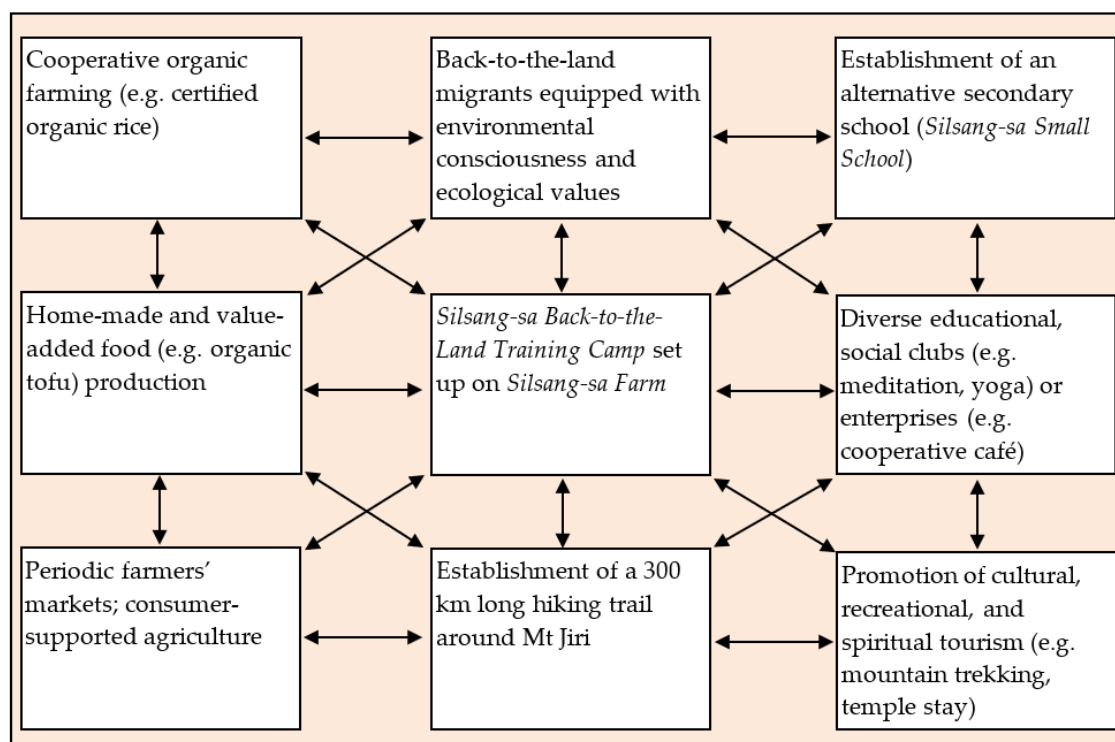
Cooperative organic farming (e.g. certified organic rice)

Back-to-the-land migrants equipped with environmental consciousness and ecological values

Establishment of an alternative secondary school (*Silsang-sa Small School*)

Home-made and value-added food (e.g. organic tofu) production

*Silsang-sa Back-to-the-Land Training Camp* set up on *Silsang-sa Farm*

Diverse educational, social clubs (e.g. meditation, yoga) or enterprises (e.g. cooperative café)

Periodic farmers' markets; consumer-supported agriculture

Establishment of a 300 km long hiking trail around Mt Jiri

Promotion of cultural, recreational, and spiritual tourism (e.g. mountain trekking, temple stay)